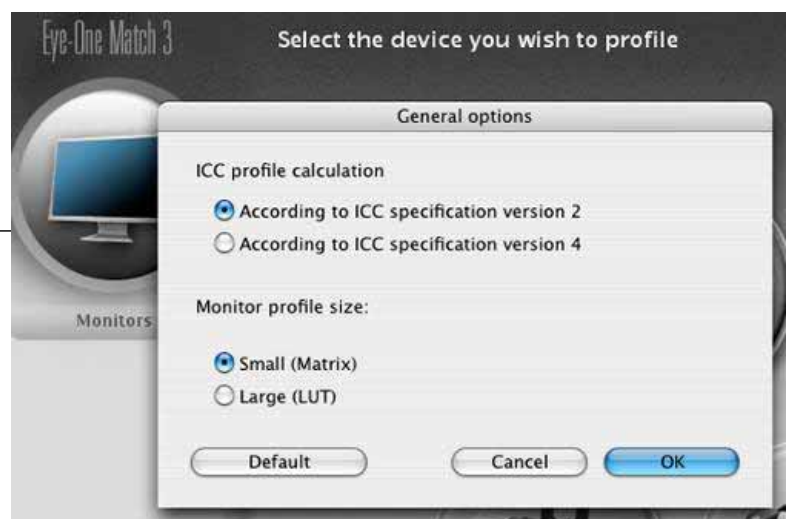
Eye-One Match 3

Select the device you wish to profile

General options

ICC profile calculation

According to ICC specification version 2

According to ICC specification version 4

Monitors

Monitor profile size:

Small (Matrix)

Large (LUT)

Default

Cancel

OK